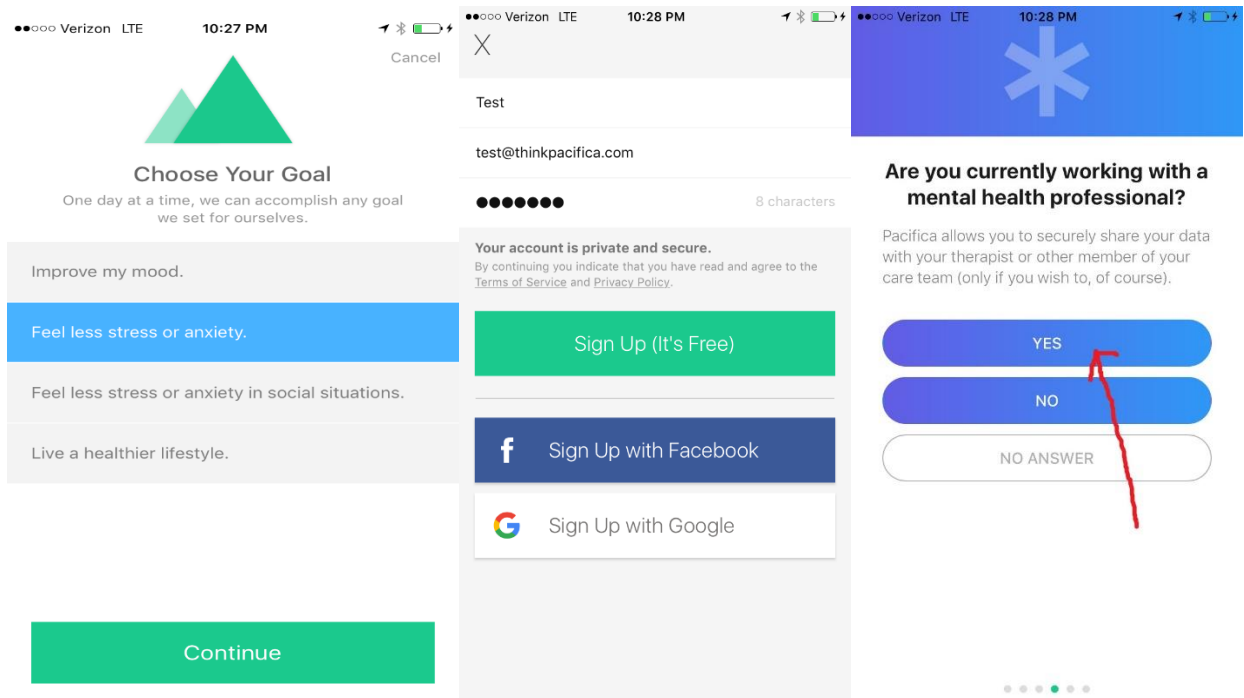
●●○○○ Verizon LTE 10:27 PM

Cancel

Choose Your Goal

One day at a time, we can accomplish any goal we set for ourselves.

Improve my mood.

Feel less stress or anxiety.

Feel less stress or anxiety in social situations.

Live a healthier lifestyle.

Continue

●●○○○ Verizon LTE 10:28 PM

X

Test

test@thinkpacifica.com

●●●●●●●

8 characters

Your account is private and secure.

By continuing you indicate that you have read and agree to the Terms of Service and Privacy Policy.

Sign Up (It's Free)

Sign Up with Facebook

Sign Up with Google

●●○○○ Verizon LTE 10:28 PM

Are you currently working with a mental health professional?

Pacifica allows you to securely share your data with your therapist or other member of your care team (only if you wish to, of course).

YES

NO

NO ANSWER